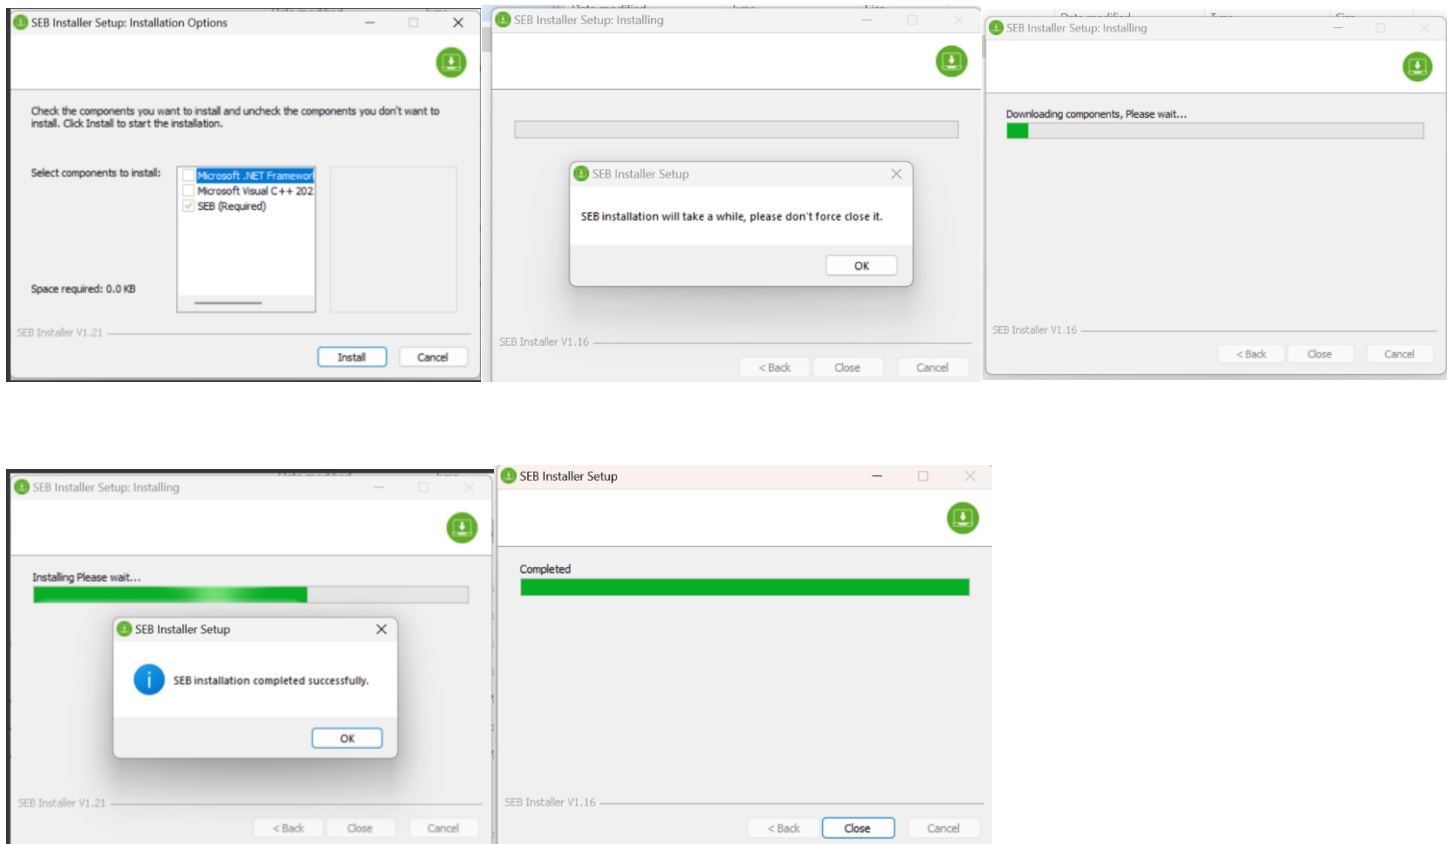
SEB Installer Setup: Installation Options

Check the components you want to install and uncheck the components you don't want to install. Click Install to start the installation.

Select components to install:

Microsoft .NET Framewor
Microsoft Visual C++ 202
SEB (Required)

Space required: 0.0 KB

SEB Installer V1.21

Install
Cancel

SEB Installer Setup: Installing

SEB Installer Setup

SEB installation will take a while, please don't force close it.

OK

SEB Installer V1.16

< Back
Close
Cancel

SEB Installer Setup: Installing

Downloading components, Please wait...

SEB Installer V1.16

< Back
Close
Cancel

SEB Installer Setup: Installing

Installing Please wait...

SEB Installer Setup

SEB installation completed successfully.

OK

SEB Installer V1.21

< Back
Close
Cancel

SEB Installer Setup

Completed

SEB Installer V1.16

< Back
Close
Cancel